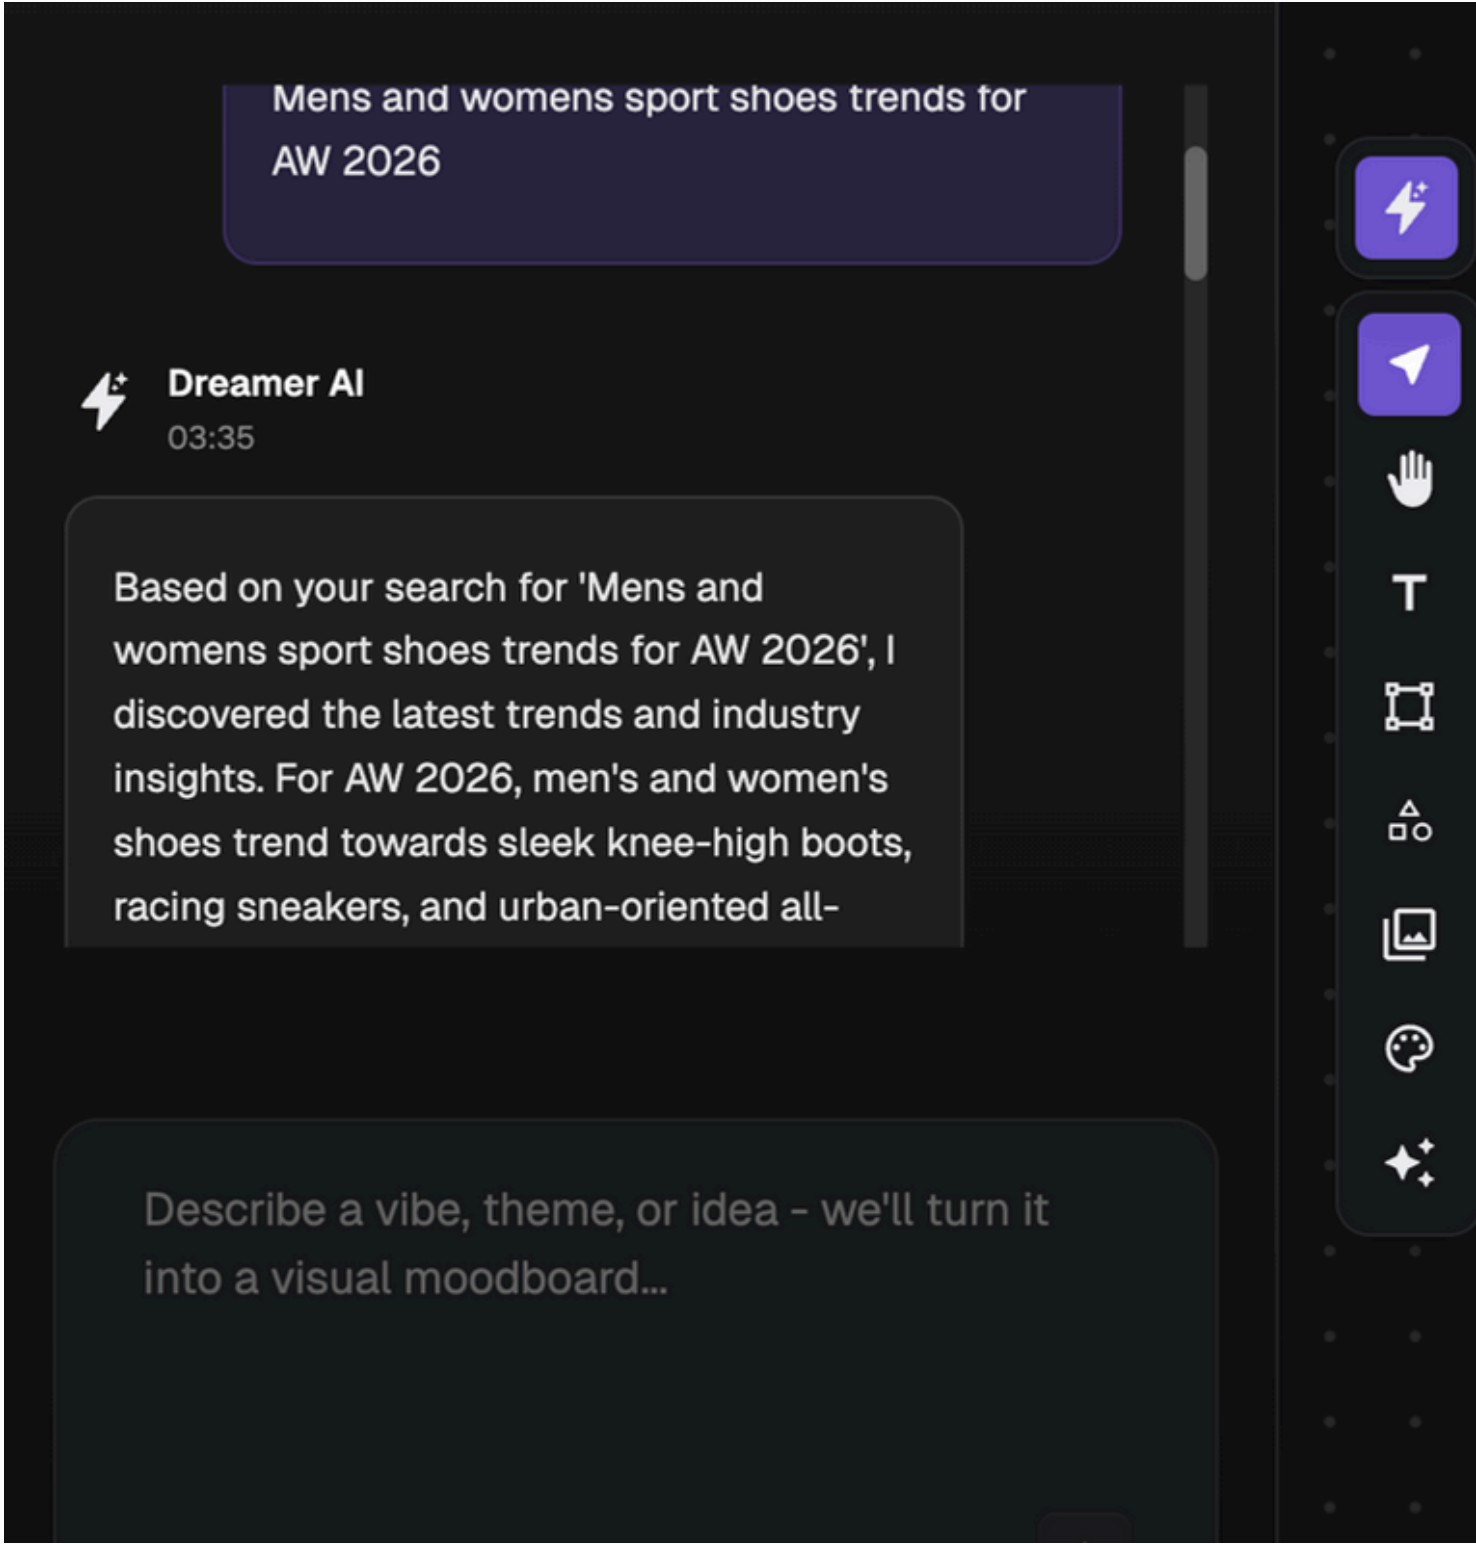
Mens and womens sport shoes trends for AW 2026

Dreamer AI
03:35

Based on your search for 'Mens and womens sport shoes trends for AW 2026', I discovered the latest trends and industry insights. For AW 2026, men's and women's shoes trend towards sleek knee-high boots, racing sneakers, and urban-oriented all-

Describe a vibe, theme, or idea - we'll turn it into a visual moodboard...

T